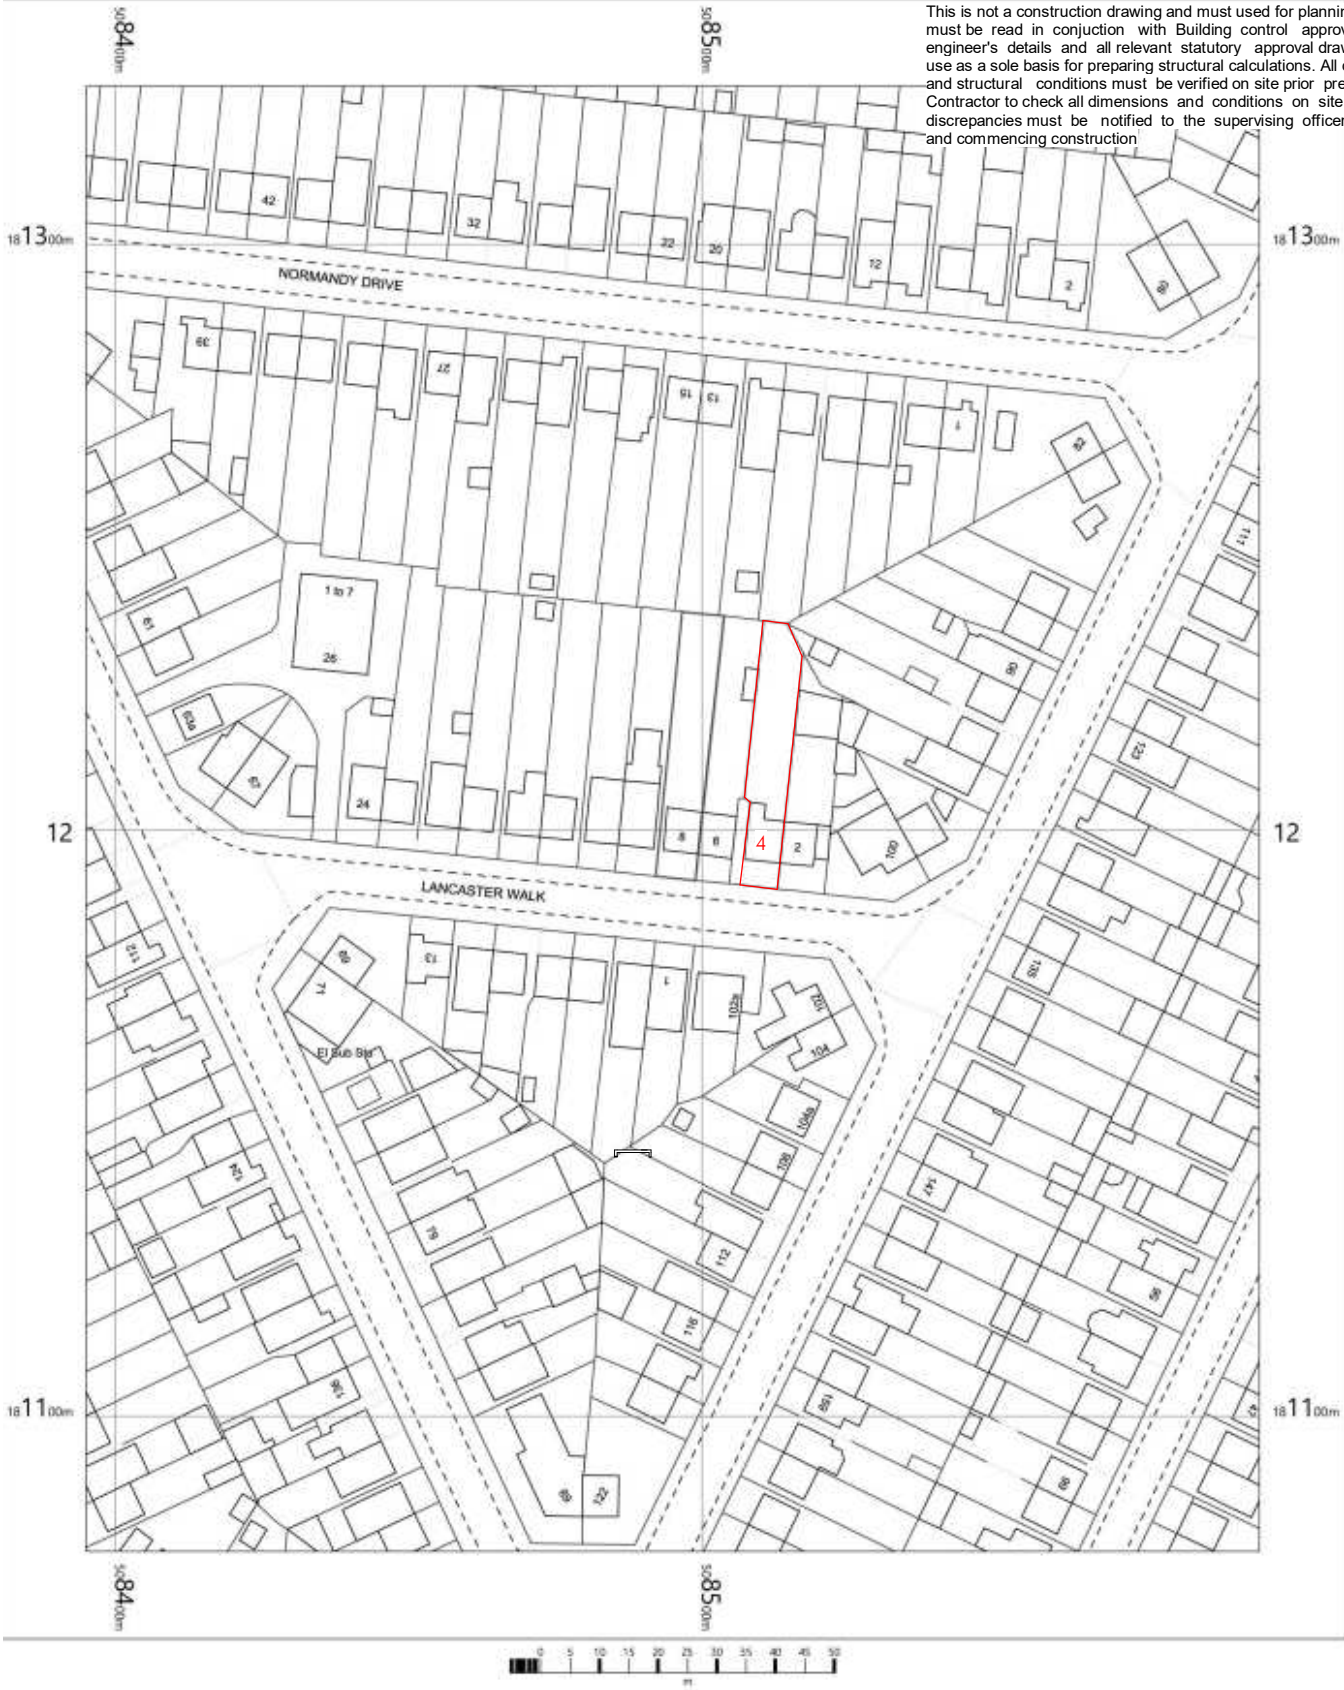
This is not a construction drawing and must used for plannin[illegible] must be read in conjuction with Building control appro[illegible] engineer's details and all relevant statutory approval dra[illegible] use as a sole basis for preparing structural calculations. All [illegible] and structural conditions must be verified on site prior pre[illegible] Contractor to check all dimensions and conditions on site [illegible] discrepancies must be notified to the supervising office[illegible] and commencing construction

SO84 00m
SO85 00m
18 13 00m
18 13 00m
NORMANDY DRIVE
42
32
22
20
12
2
68
33
27
15
13
1
82
111
1 to 7
26
61
63a
67
24
8
6
4
2
90
100
123
12
12
LANCASTER WALK
113
69
71
13
1
102a
102
104
El Sub Sta
104a
106
123
79
112
116
147
95
135
18 11 00m
18 11 00m
95
89
122
101
99
47
SO84 00m
SO85 00m
0 5 10 15 20 25 30 35 40 45 50
m